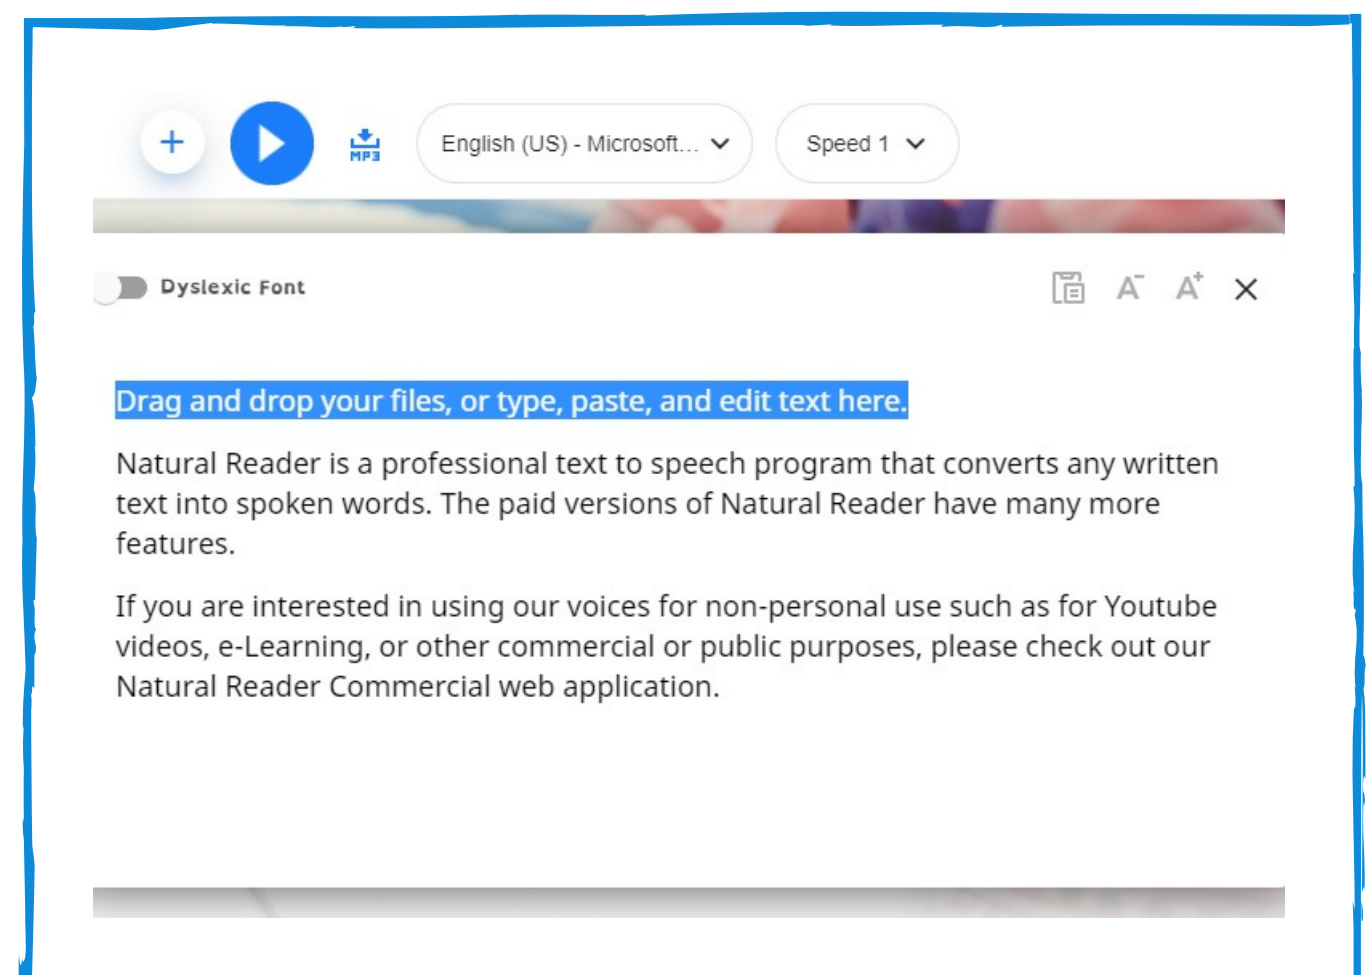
+ MP3 English (US) - Microsoft... Speed 1

Dyslexic Font

Drag and drop your files, or type, paste, and edit text here.

Natural Reader is a professional text to speech program that converts any written text into spoken words. The paid versions of Natural Reader have many more features.

If you are interested in using our voices for non-personal use such as for Youtube videos, e-Learning, or other commercial or public purposes, please check out our Natural Reader Commercial web application.